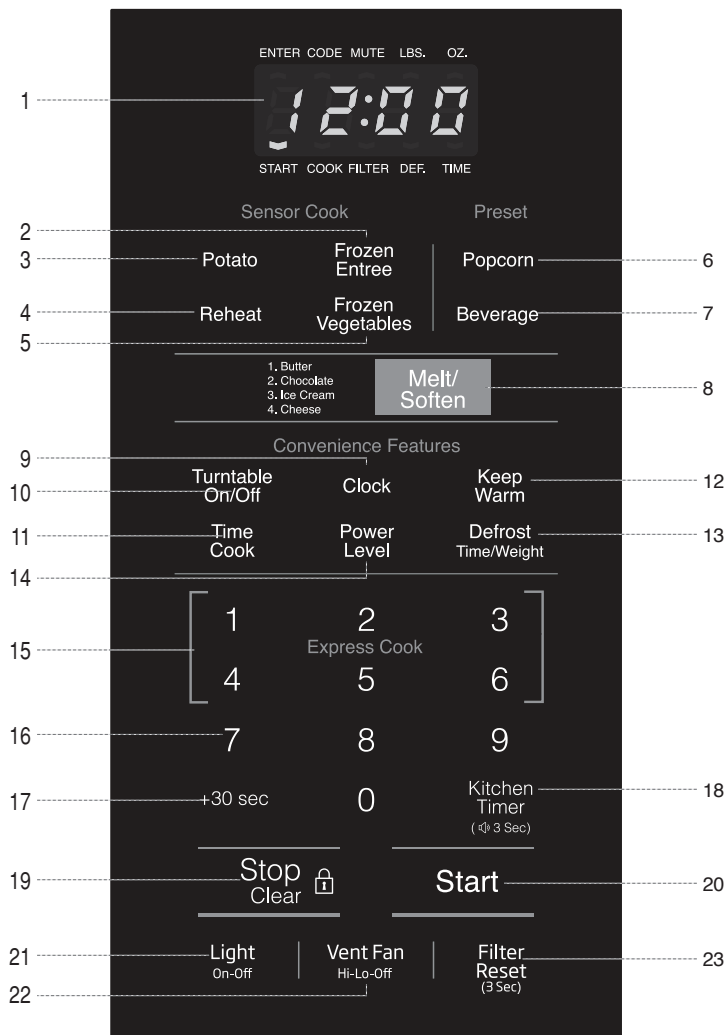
ENTER CODE MUTE LBS. OZ.

12:00

START COOK FILTER DEF. TIME

1

Sensor Cook

Preset

2

3 Potato

Frozen Entree

Popcorn 6

4 Reheat

Frozen Vegetables

Beverage 7

5

1. Butter
2. Chocolate
3. Ice Cream
4. Cheese

Melt/ Soften 8

Convenience Features

9

10 Turntable On/Off

Clock

Keep Warm 12

11 Time Cook

Power Level

Defrost Time/Weight 13

14

1 2 3

15 Express Cook

4 5 6

16 7 8 9

17 +30 sec 0 Kitchen Timer (3 Sec) 18

19 Stop Clear

Start 20

21 Light On-Off

Vent Fan Hi-Lo-Off

Filter Reset (3 Sec) 23

22